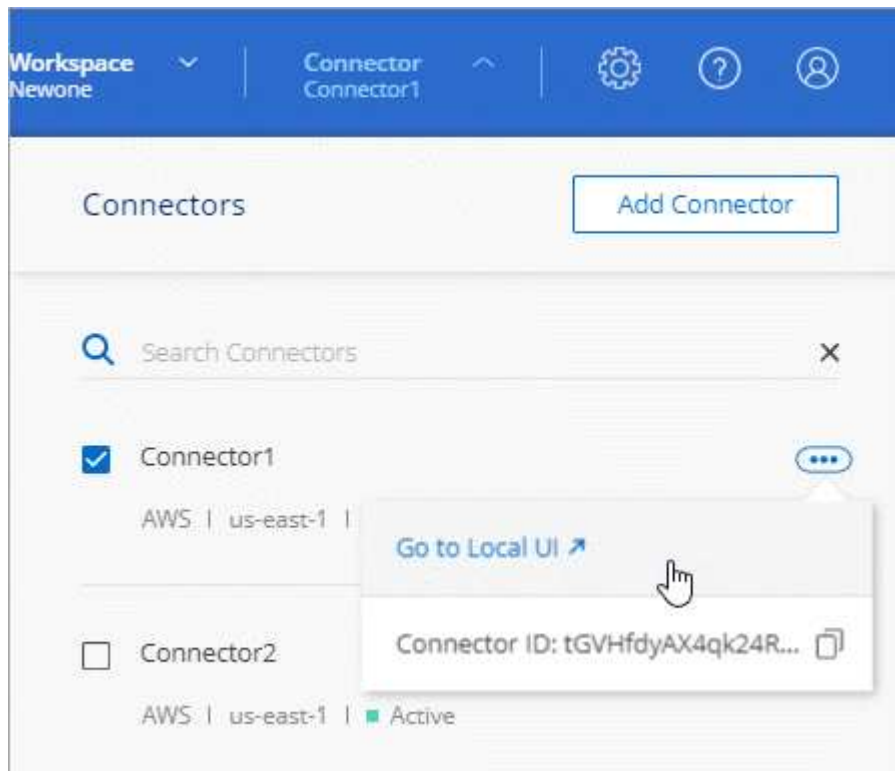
Workspace
Newone

Connector
Connector1

Connectors

Add Connector

Search Connectors

×

Connector1

AWS | us-east-1 |

Go to Local UI ↗

Connector ID: tGVHfdyAX4qk24R...

Connector2

AWS | us-east-1 | Active